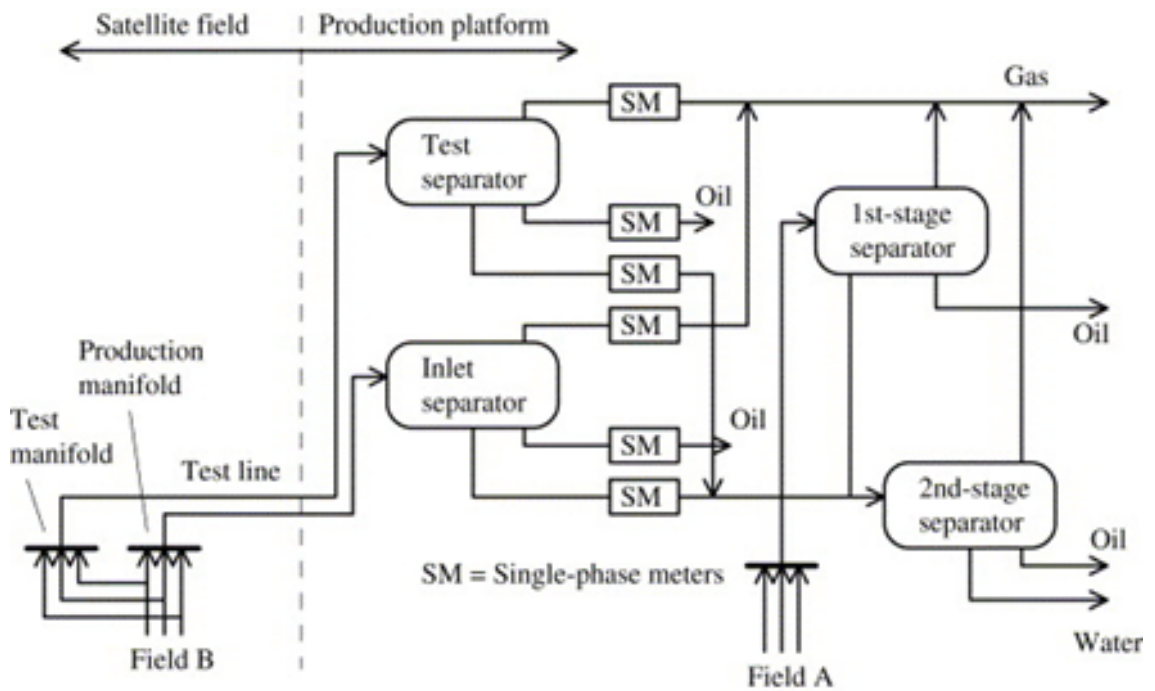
Satellite field
Production platform
SM
Gas
Test separator
Oil
SM
1st-stage separator
SM
SM
Oil
Production manifold
Inlet separator
Test manifold
Oil
SM
Test line
SM
2nd-stage separator
Oil
SM = Single-phase meters
Water
Field B
Field A